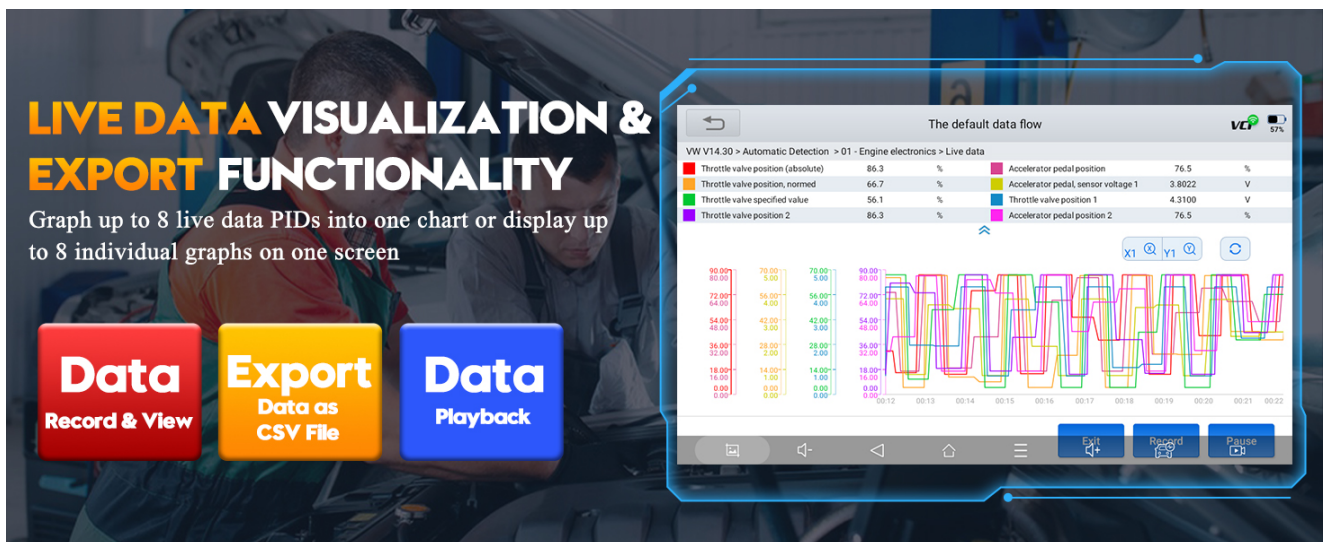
LIVE DATA VISUALIZATION & EXPORT FUNCTIONALITY

Graph up to 8 live data PIDs into one chart or display up to 8 individual graphs on one screen

Data
Record & View

Export
Data as CSV File

Data
Playback

The default data flow

VCI

57%

VW V14.30 > Automatic Detection > 01 - Engine electronics > Live data

| | | | | | |
|---|---|---|---|---|---|
| Throttle valve position (absolute) | 86.3 | % | Accelerator pedal position | 76.5 | % |
| Throttle valve position, normed | 66.7 | % | Accelerator pedal, sensor voltage 1 | 3.8022 | V |
| Throttle valve specified value | 56.1 | % | Throttle valve position 1 | 4.3100 | V |
| Throttle valve position 2 | 86.3 | % | Accelerator pedal position 2 | 76.5 | % |

X1 Y1

90.00 80.00 72.00 64.00 54.00 48.00 36.00 32.00 18.00 16.00 0.00 0.00

70.00 5.00 56.00 4.00 42.00 3.00 28.00 2.00 14.00 1.00 0.00 0.00

70.00 5.00 56.00 4.00 42.00 3.00 28.00 2.00 14.00 1.00 0.00 0.00

90.00 80.00 72.00 64.00 54.00 48.00 36.00 32.00 18.00 16.00 0.00 0.00

00:12 00:13 00:14 00:15 00:16 00:17 00:18 00:19 00:20 00:21 00:22

Exit Record Pause